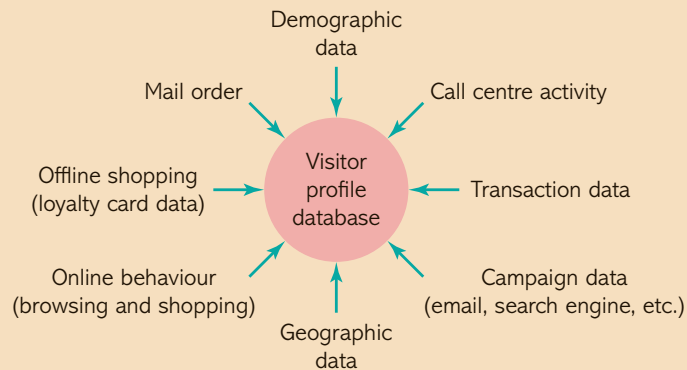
Demographic data

Mail order

Call centre activity

Visitor profile database

Offline shopping (loyalty card data)

Transaction data

Online behaviour (browsing and shopping)

Campaign data (email, search engine, etc.)

Geographic data